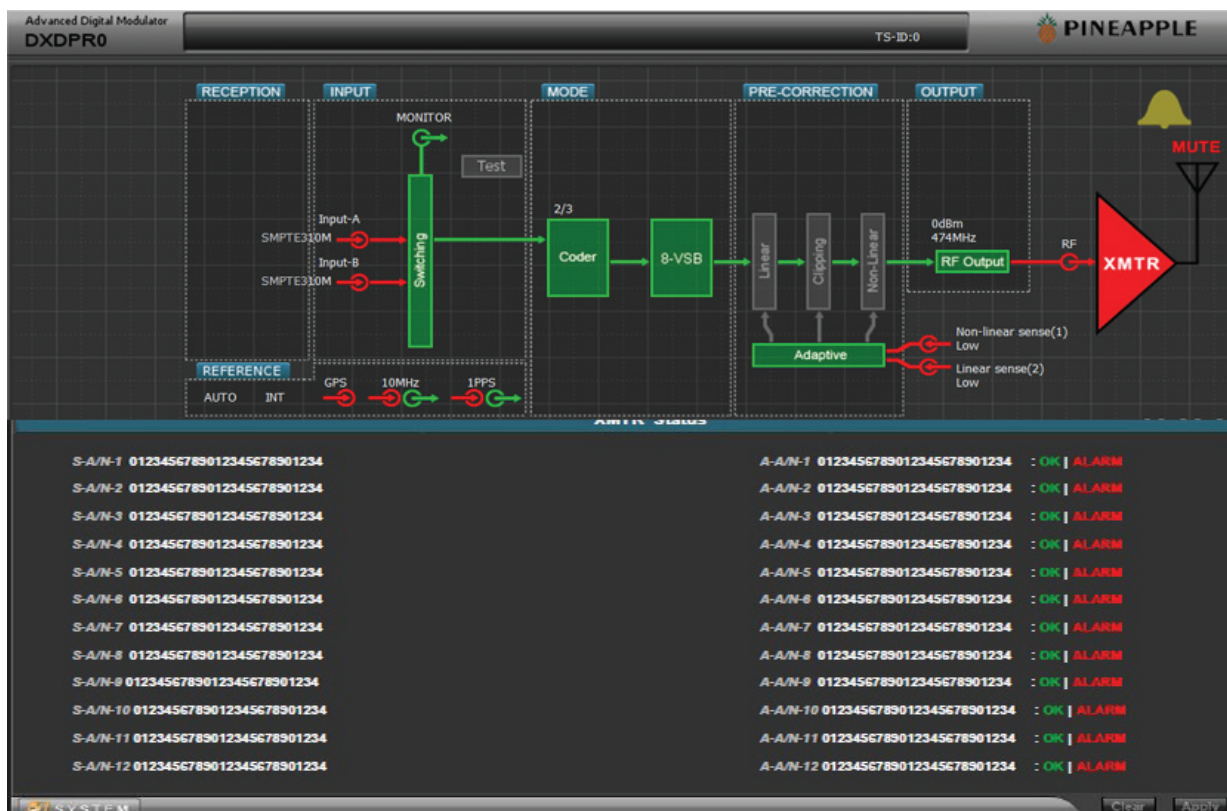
Advanced Digital Modulator
DXDPR0

TS-ID:0

PINEAPPLE

RECEPTION

INPUT

MODE

PRE-CORRECTION

OUTPUT

MONITOR

Test

Input-A
SMPTE310M

Input-B
SMPTE310M

Switching

2/3

Coder

8-VSB

Linear

Clipping

Non-Linear

0dBm
474MHz

RF Output

RF

XMTR

MUTE

Adaptive

Non-linear sense(1)
Low

Linear sense(2)
Low

REFERENCE

AUTO INT

GPS 10MHz 1PPS

XMTR Status

S-A/N-1 0123456789012345678901234
S-A/N-2 0123456789012345678901234
S-A/N-3 0123456789012345678901234
S-A/N-4 0123456789012345678901234
S-A/N-5 0123456789012345678901234
S-A/N-6 0123456789012345678901234
S-A/N-7 0123456789012345678901234
S-A/N-8 0123456789012345678901234
S-A/N-9 0123456789012345678901234
S-A/N-10 0123456789012345678901234
S-A/N-11 0123456789012345678901234
S-A/N-12 0123456789012345678901234

A-A/N-1 0123456789012345678901234 : OK | ALARM
A-A/N-2 0123456789012345678901234 : OK | ALARM
A-A/N-3 0123456789012345678901234 : OK | ALARM
A-A/N-4 0123456789012345678901234 : OK | ALARM
A-A/N-5 0123456789012345678901234 : OK | ALARM
A-A/N-6 0123456789012345678901234 : OK | ALARM
A-A/N-7 0123456789012345678901234 : OK | ALARM
A-A/N-8 0123456789012345678901234 : OK | ALARM
A-A/N-9 0123456789012345678901234 : OK | ALARM
A-A/N-10 0123456789012345678901234 : OK | ALARM
A-A/N-11 0123456789012345678901234 : OK | ALARM
A-A/N-12 0123456789012345678901234 : OK | ALARM

SYSTEM

Clear Apply